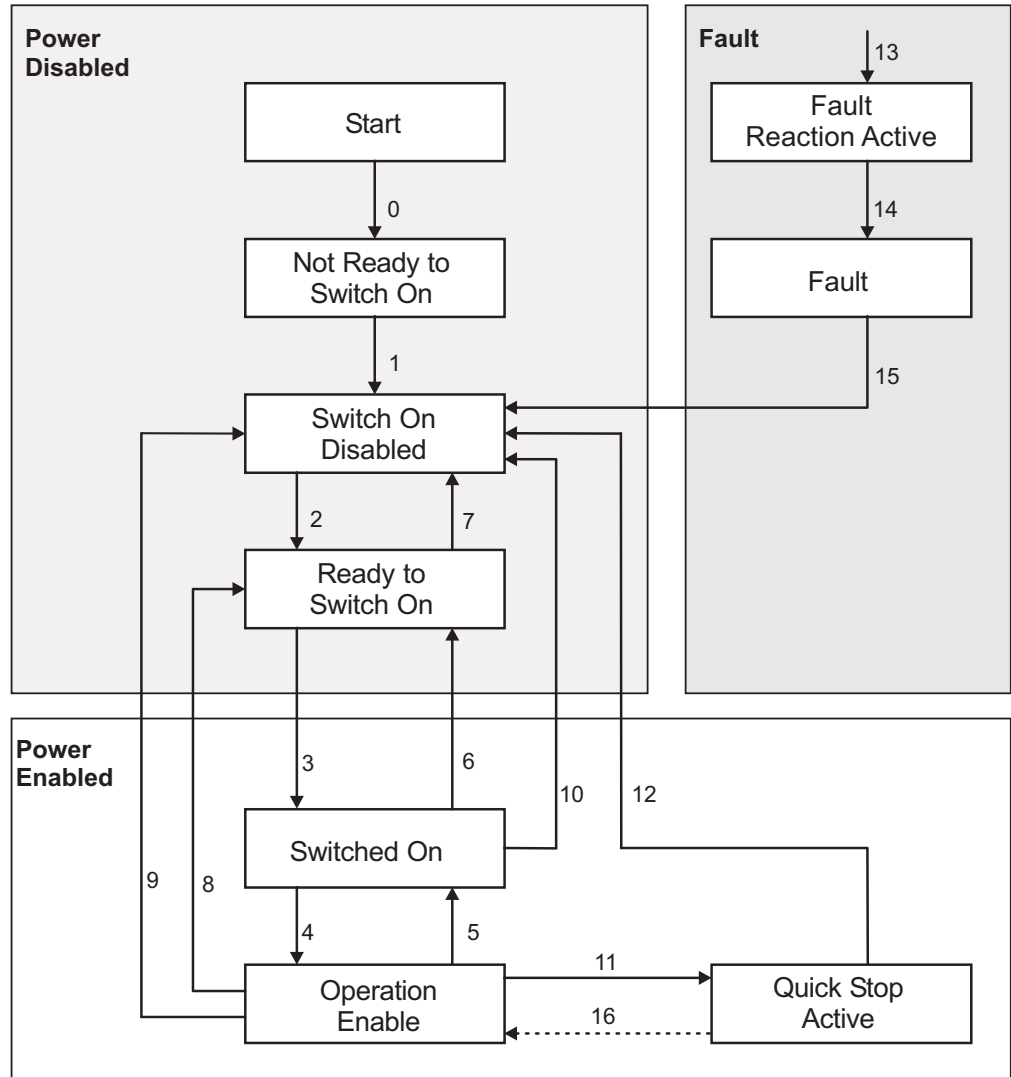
Power Disabled

Fault

13

Start

Fault Reaction Active

0

14

Not Ready to Switch On

Fault

1

15

Switch On Disabled

2

7

Ready to Switch On

Power Enabled

3

6

10

12

Switched On

9

8

4

5

11

Operation Enable

Quick Stop Active

16